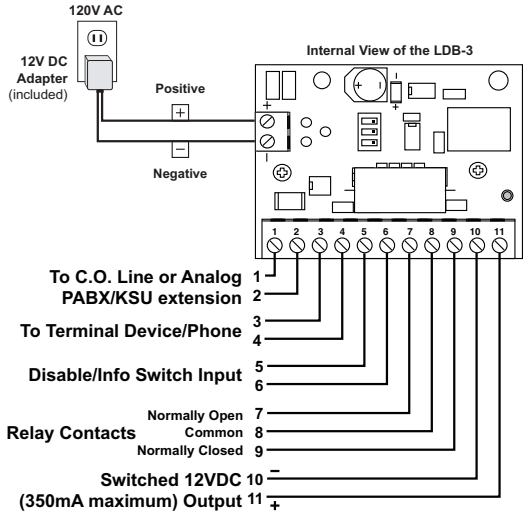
120V AC

12V DC Adapter (included)

Internal View of the LDB-3

Positive

+

Negative

−

+

−

+

1 2 3 4 5 6 7 8 9 10 11

To C.O. Line or Analog 1
PABX/KSU extension 2

To Terminal Device/Phone 3
4

Disable/Info Switch Input 5
6

Normally Open 7
Relay Contacts Common 8
Normally Closed 9

Switched 12VDC 10 −
(350mA maximum) Output 11 +